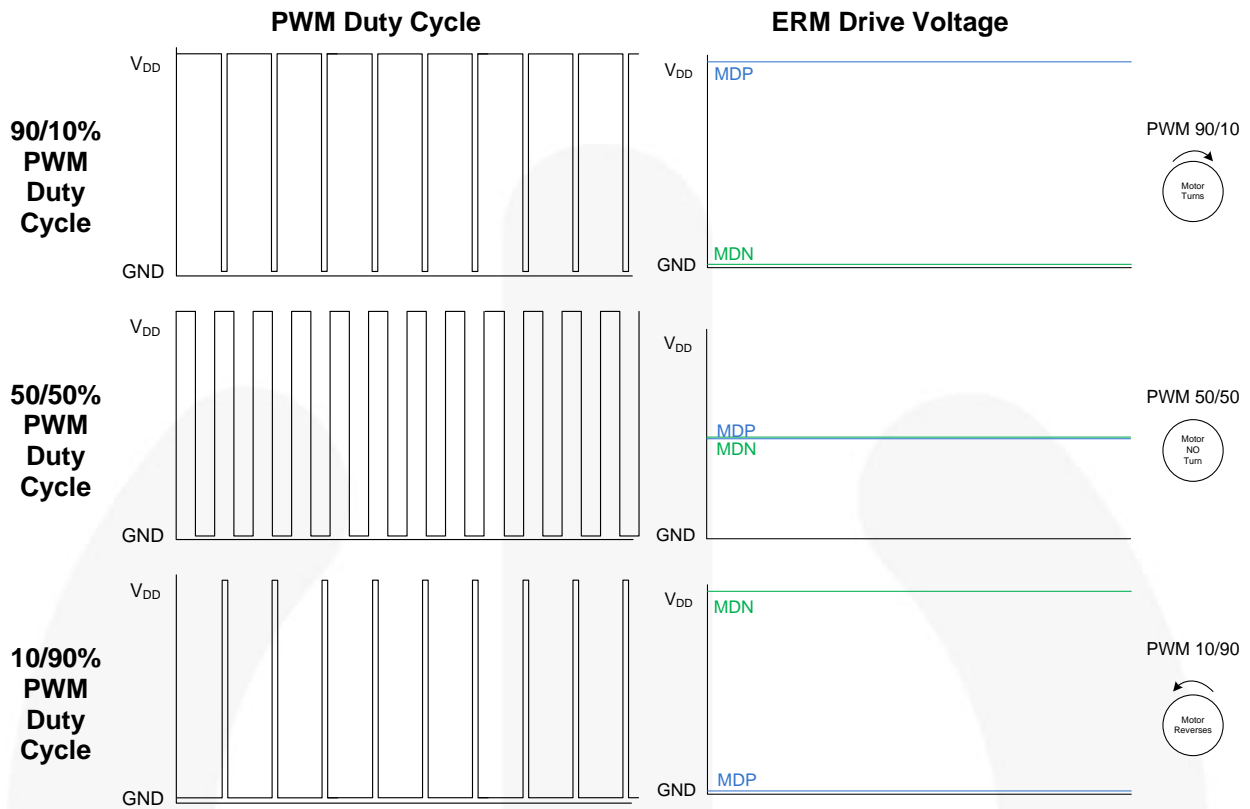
PWM Duty Cycle

ERM Drive Voltage

90/10% PWM Duty Cycle

$V_{DD}$

GND

$V_{DD}$

MDP

MDN

GND

PWM 90/10

Motor Turns

50/50% PWM Duty Cycle

$V_{DD}$

GND

$V_{DD}$

MDP

MDN

GND

PWM 50/50

Motor NO Turn

10/90% PWM Duty Cycle

$V_{DD}$

GND

$V_{DD}$

MDN

MDP

GND

PWM 10/90

Motor Reverses